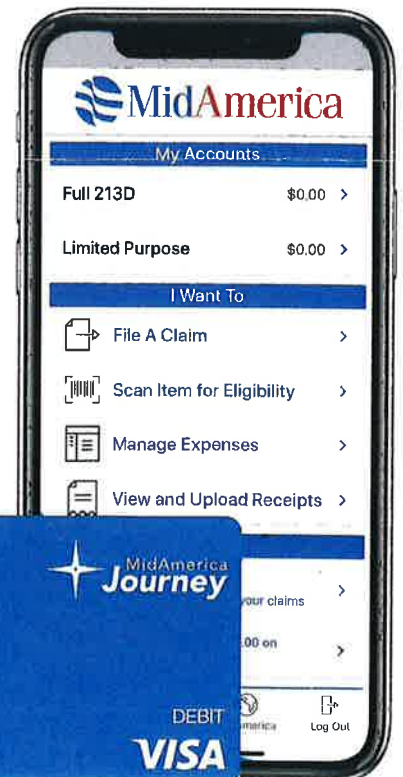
MidAmerica

My Accounts

Full 213D $0.00 >

Limited Purpose $0.00 >

I Want To

File A Claim >

Scan Item for Eligibility >

Manage Expenses >

View and Upload Receipts >

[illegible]your claims >

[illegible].00 on >

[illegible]merica

Log Out

MidAmerica
Journey

DEBIT

VISA